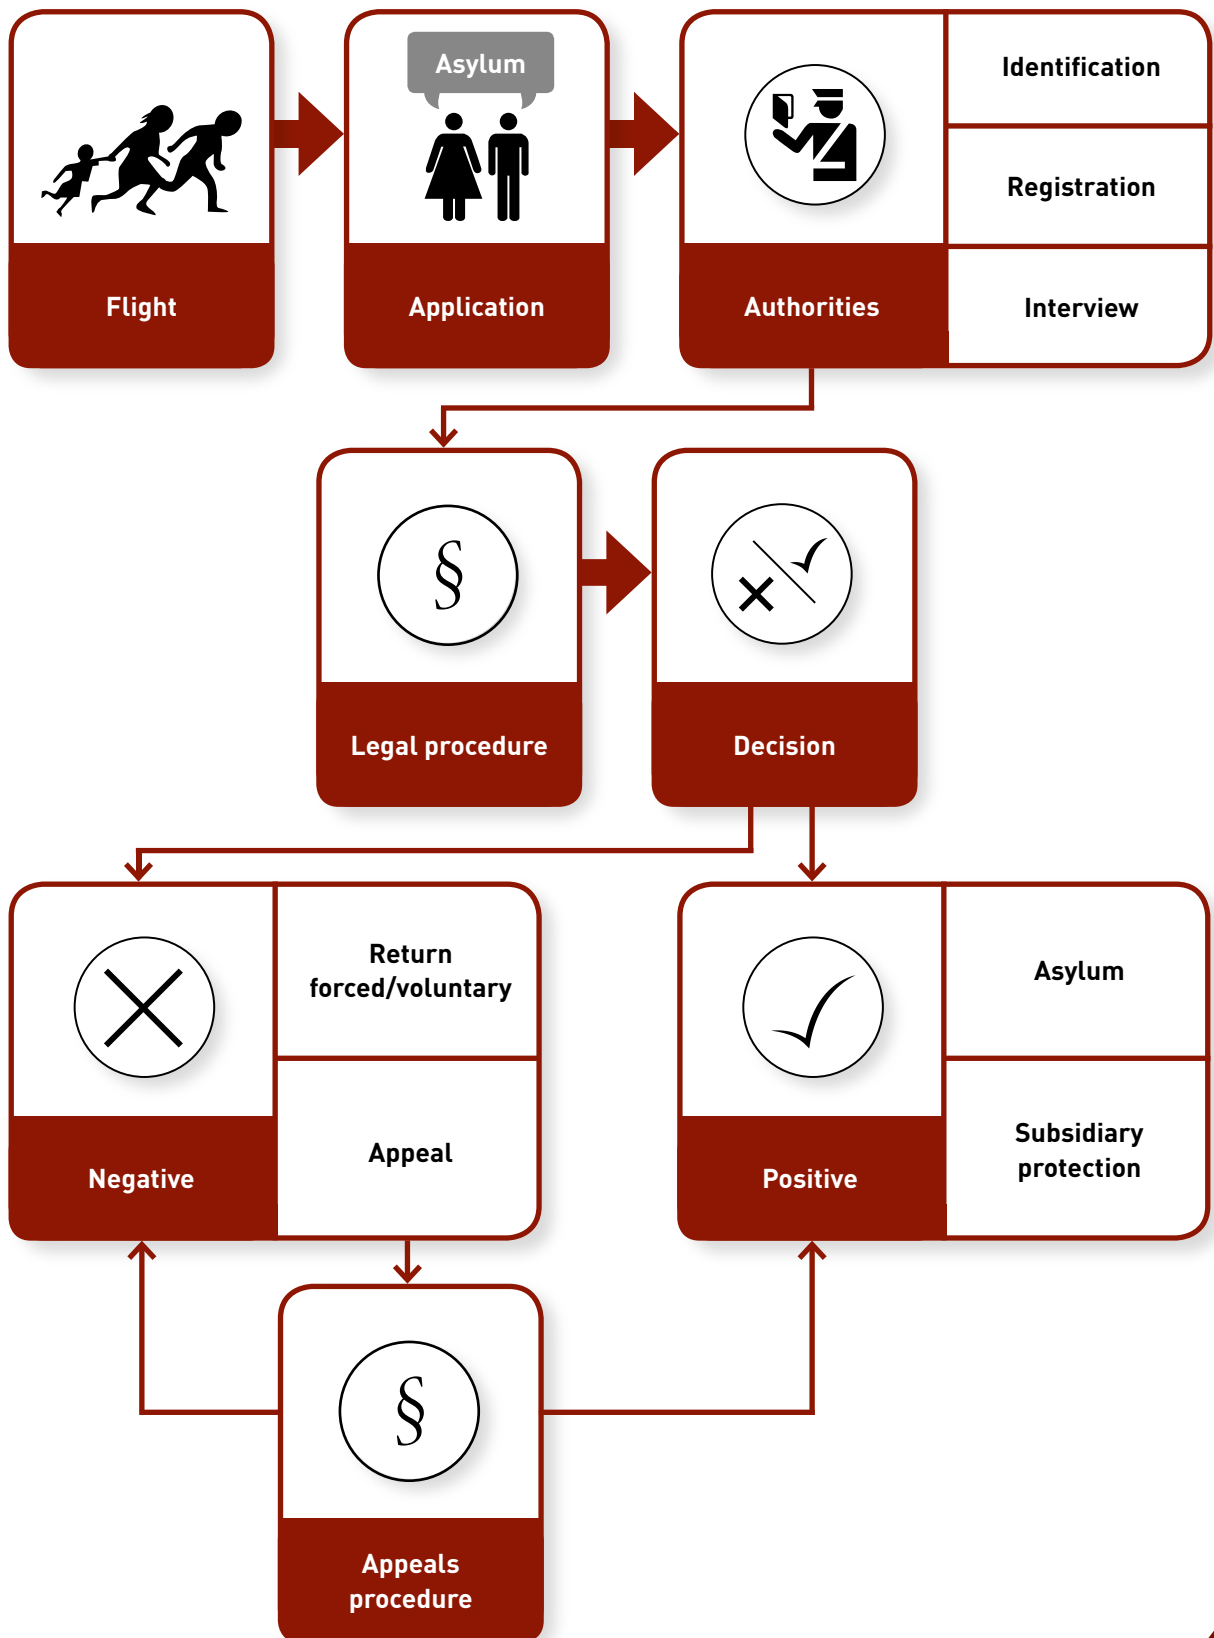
Flight

Asylum

Application

Authorities

Identification

Registration

Interview

§

Legal procedure

Decision

Negative

Return forced/voluntary

Appeal

Positive

Asylum

Subsidiary protection

§

Appeals procedure